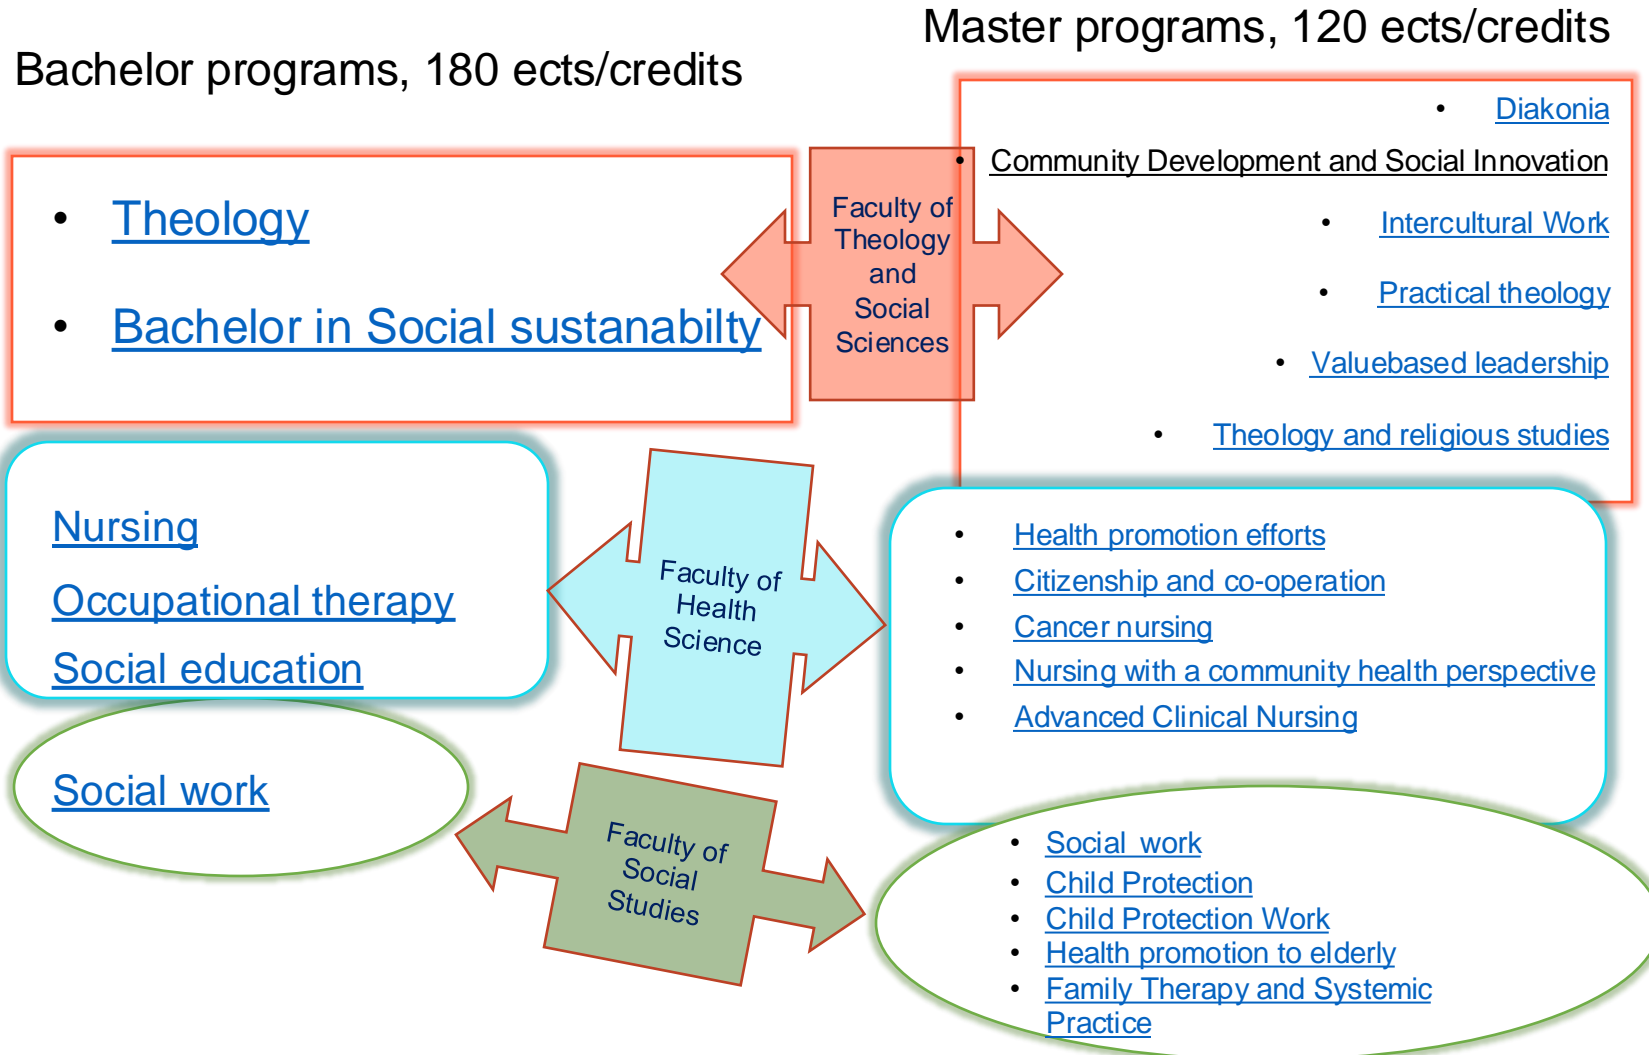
Bachelor programs, 180 ects/credits

Master programs, 120 ects/credits

- Theology
- Bachelor in Social sustanabilty

Faculty of Theology and Social Sciences

- Diakonia
- Community Development and Social Innovation
- Intercultural Work
- Practical theology
- Valuebased leadership
- Theology and religious studies

Nursing
Occupational therapy
Social education

Faculty of Health Science

- Health promotion efforts
- Citizenship and co-operation
- Cancer nursing
- Nursing with a community health perspective
- Advanced Clinical Nursing

Social work

Faculty of Social Studies

- Social work
- Child Protection
- Child Protection Work
- Health promotion to elderly
- Family Therapy and Systemic Practice